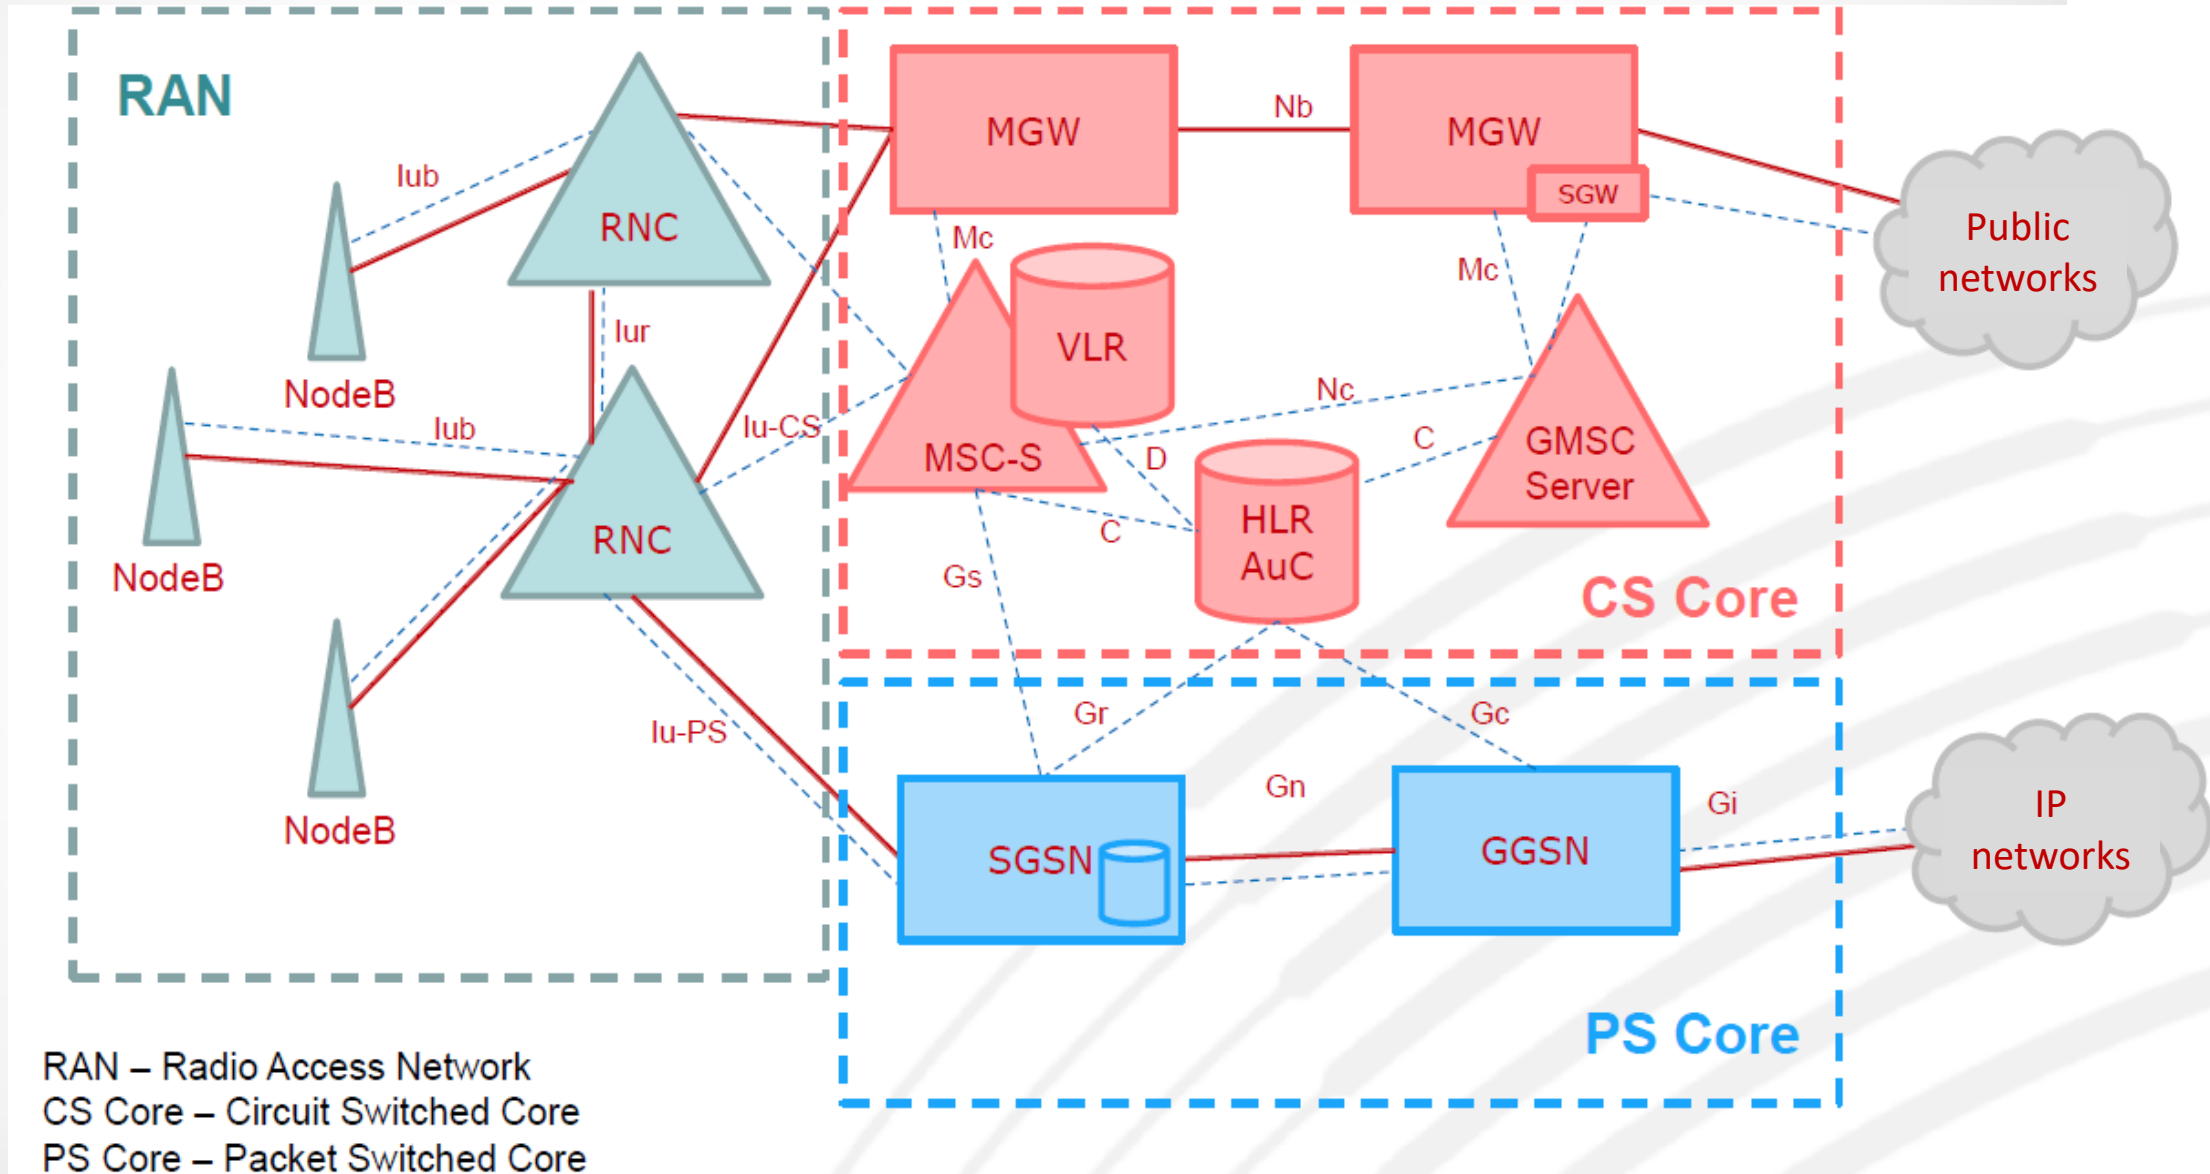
RAN

RNC

Iub

NodeB

Iur

Iub

NodeB

RNC

NodeB

Iu-CS

Iu-PS

MGW

Nb

MGW

SGW

Public networks

Mc

VLR

Mc

MSC-S

Nc

D

C

GMSC Server

C

HLR AuC

Gs

CS Core

Gr

Gc

Gn

SGSN

GGSN

Gi

IP networks

PS Core

RAN – Radio Access Network
CS Core – Circuit Switched Core
PS Core – Packet Switched Core